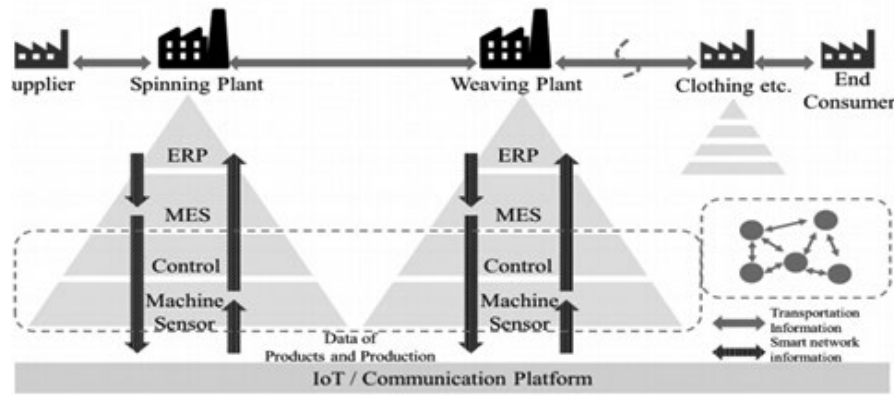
upplier

Spinning Plant

Weaving Plant

Clothing etc.

End Consumer

ERP

MES

Control

Machine Sensor

ERP

MES

Control

Machine Sensor

Data of Products and Production

Transportation Information

Smart network information

IoT / Communication Platform